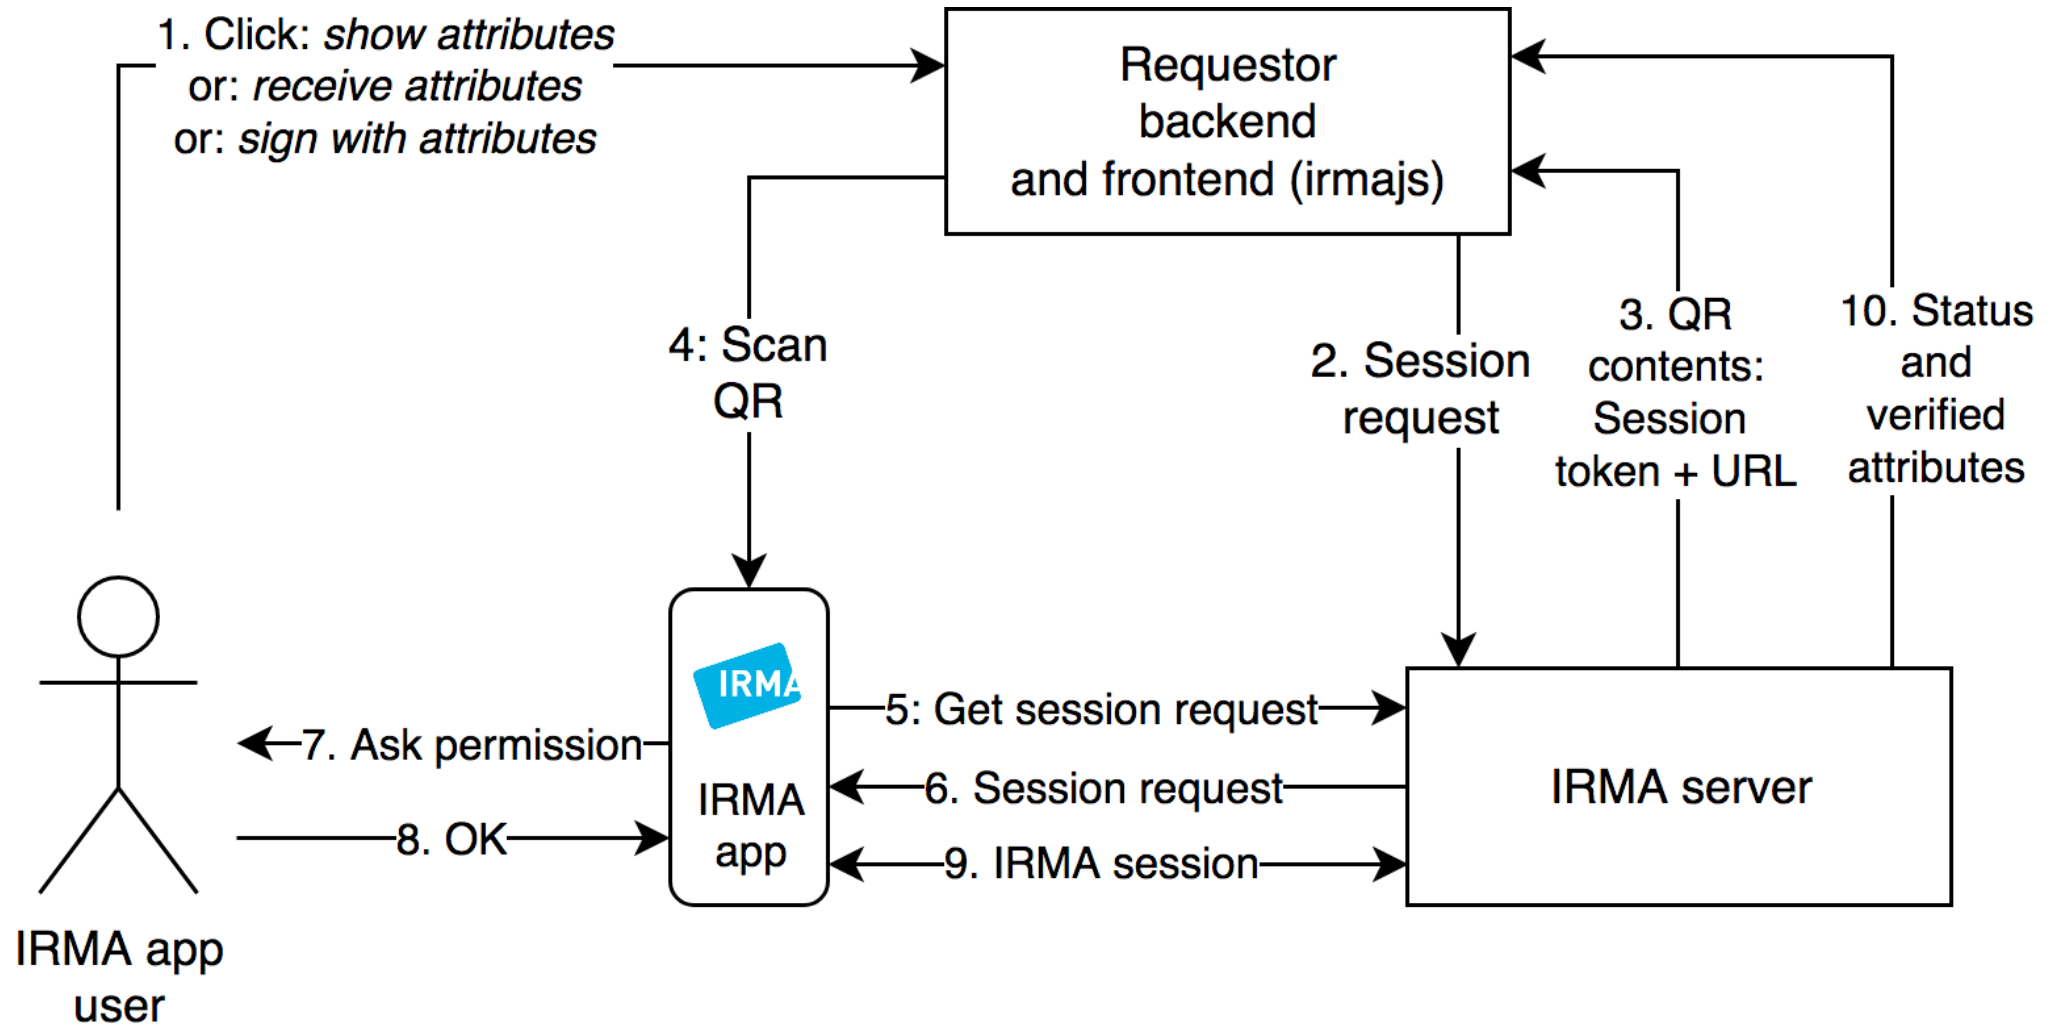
1. Click: show attributes
or: receive attributes
or: sign with attributes

Requestor backend and frontend (irmajs)

4: Scan QR

2. Session request

3. QR contents: Session token + URL

10. Status and verified attributes

IRMA

IRMA app

5: Get session request

6. Session request

9. IRMA session

IRMA server

7. Ask permission

8. OK

IRMA app user